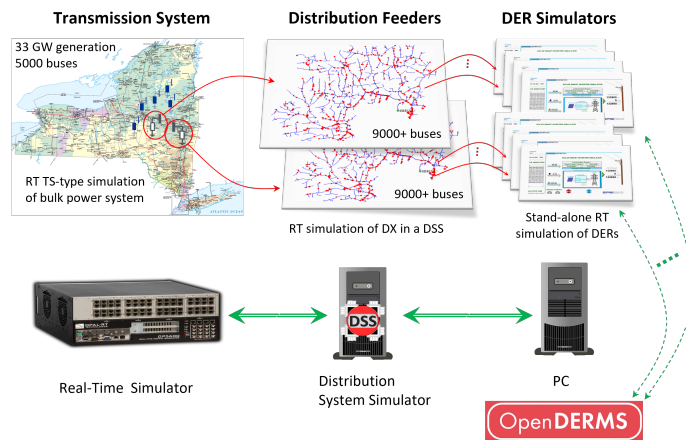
Transmission System

33 GW generation
5000 buses

RT TS-type simulation of bulk power system

Distribution Feeders

9000+ buses

9000+ buses

RT simulation of DX in a DSS

DER Simulators

Stand-alone RT simulation of DERs

OPAL-RT

Real-Time Simulator

DSS

Distribution System Simulator

PC

OpenDERMS